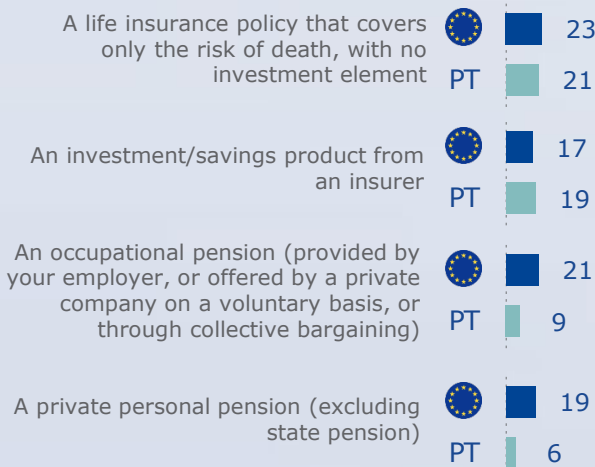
A life insurance policy that covers only the risk of death, with no investment element

23

PT 21

An investment/savings product from an insurer

17

PT 19

An occupational pension (provided by your employer, or offered by a private company on a voluntary basis, or through collective bargaining)

21

PT 9

A private personal pension (excluding state pension)

19

PT 6